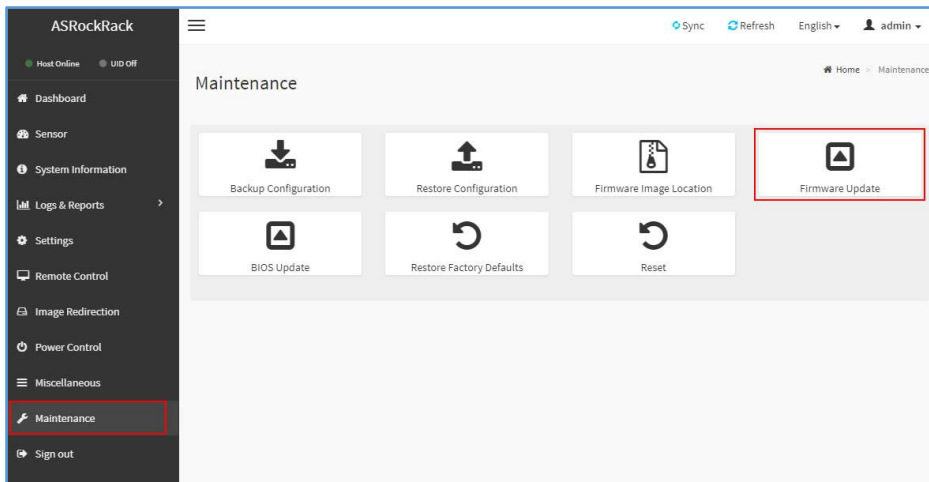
ASRockRack

Host Online UID Off

Dashboard

Sensor

System Information

Logs & Reports

Settings

Remote Control

Image Redirection

Power Control

Miscellaneous

Maintenance

Sign out

Sync Refresh English admin

Maintenance

Home > Maintenance

Backup Configuration

Restore Configuration

Firmware Image Location

Firmware Update

BIOS Update

Restore Factory Defaults

Reset